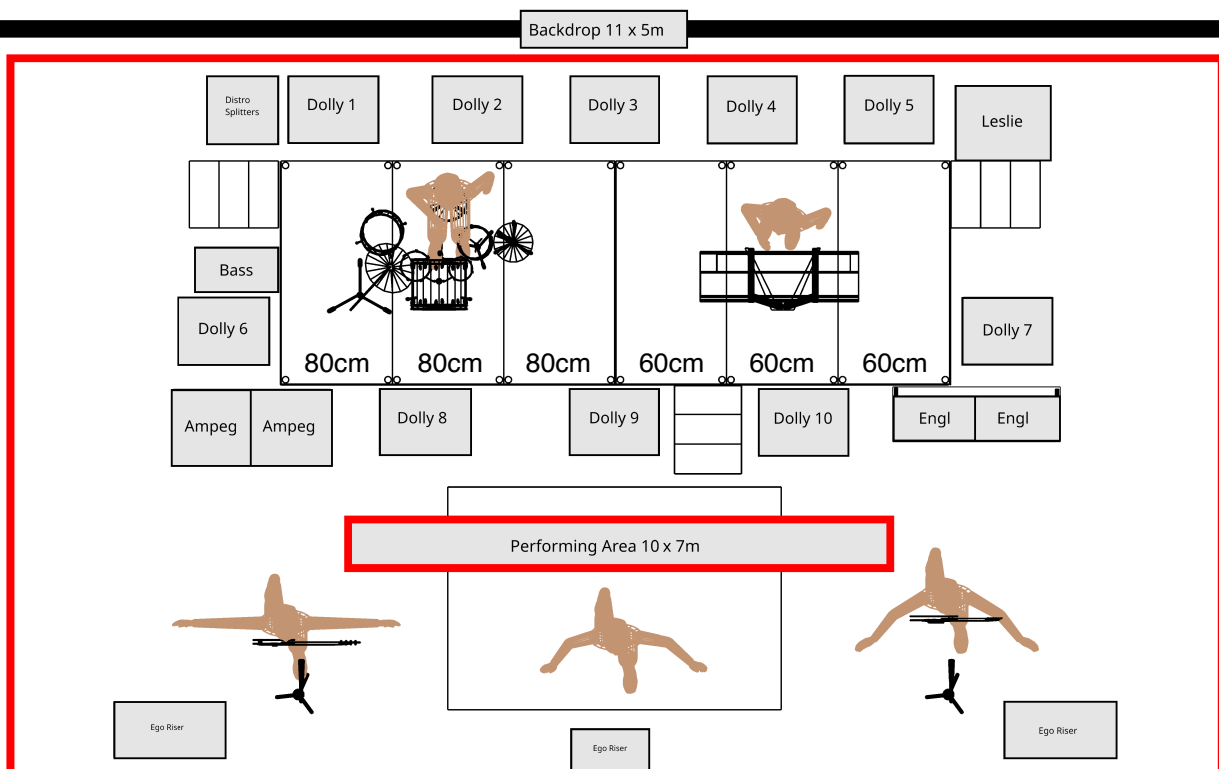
Backdrop 11 x 5m

Distro Splitters

Dolly 1

Dolly 2

Dolly 3

Dolly 4

Dolly 5

Leslie

Bass

Dolly 6

Dolly 7

80cm 80cm 80cm 60cm 60cm 60cm

Ampeg Ampeg

Dolly 8

Dolly 9

Dolly 10

Engl Engl

Performing Area 10 x 7m

Ego Riser

Ego Riser

Ego Riser